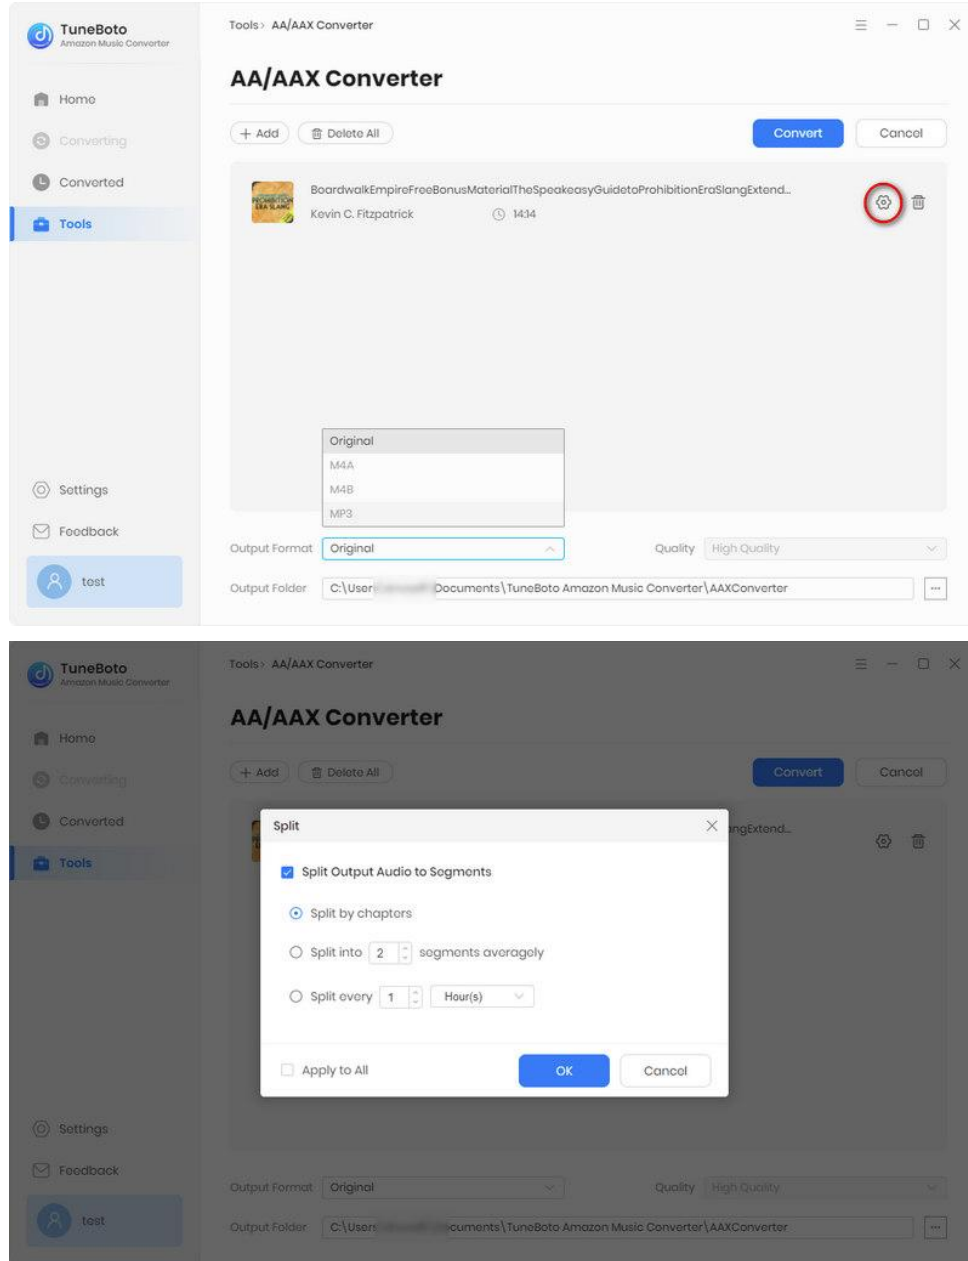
TuneBoto
Amazon Music Converter

Home
Converting
Converted
Tools

Settings
Feedback
test

Tools > AA/AAX Converter

AA/AAX Converter

+ Add
Delete All
Convert
Cancel

BoardwalkEmpireFreeBonusMaterialTheSpeakeasyGuidetoProhibitionEraSlangExtend...
Kevin C. Fitzpatrick
14:14

Original
M4A
M4B
MP3

Output Format Original
Quality High Quality
Output Folder C:\User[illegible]Documents\TuneBoto Amazon Music Converter\AAXConverter

TuneBoto
Amazon Music Converter

Home
Converting
Converted
Tools

Settings
Feedback
test

Tools > AA/AAX Converter

AA/AAX Converter

+ Add
Delete All
Convert
Cancel

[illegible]ngExtend...

Split

Split Output Audio to Segments
Split by chapters
Split into 2 segments averagely
Split every 1 Hour(s)

Apply to All
OK
Cancel

Output Format Original
Quality High Quality
Output Folder C:\User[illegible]cuments\TuneBoto Amazon Music Converter\AAXConverter